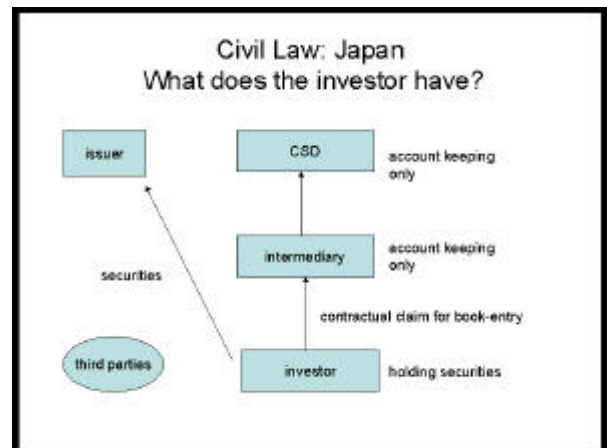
Civil Law: Japan
What does the investor have?

issuer

CSD

account keeping only

intermediary

account keeping only

securities

contractual claim for book-entry

third parties

investor

holding securities